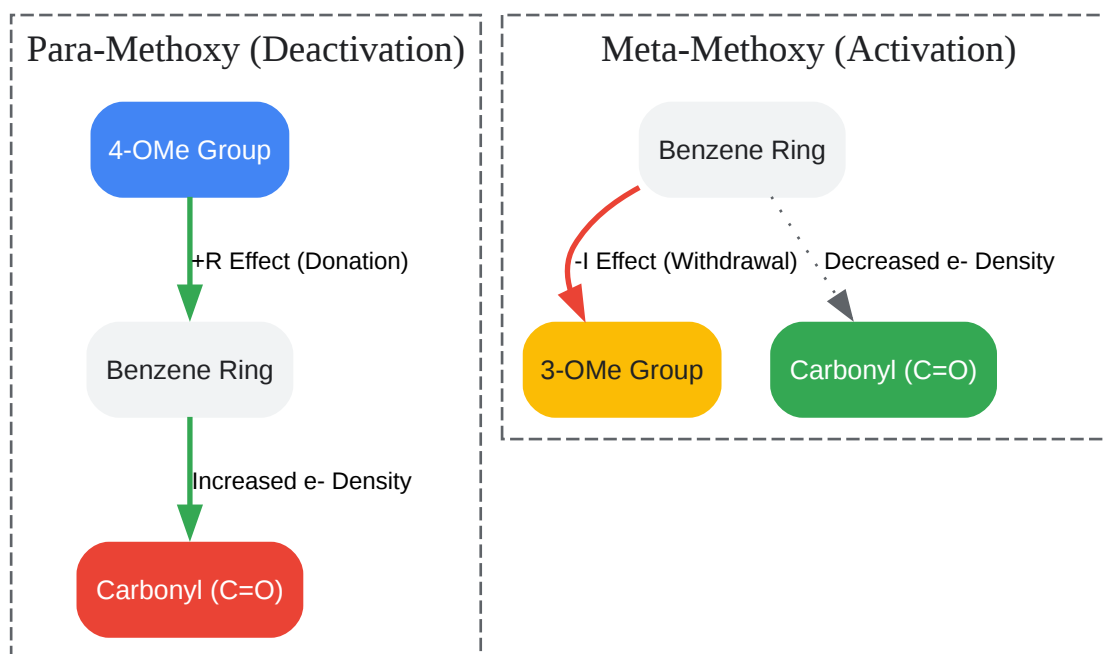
Para-Methoxy (Deactivation)

4-OMe Group

+R Effect (Donation)

Benzene Ring

Increased e- Density

Carbonyl (C=O)

Meta-Methoxy (Activation)

Benzene Ring

-I Effect (Withdrawal)

Decreased e- Density

3-OMe Group

Carbonyl (C=O)